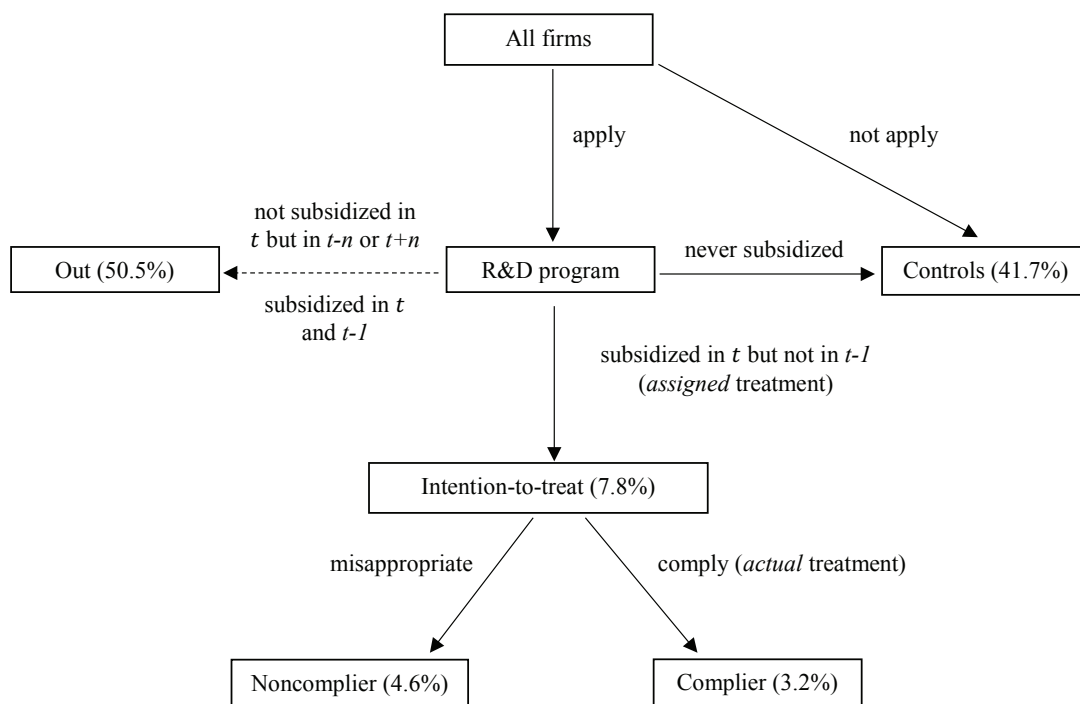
All firms

apply

not apply

not subsidized in $t$ but in $t-n$ or $t+n$

subsidized in $t$ and $t-1$

Out (50.5%)

R&D program

never subsidized

Controls (41.7%)

subsidized in $t$ but not in $t-1$ (*assigned* treatment)

Intention-to-treat (7.8%)

misappropriate

comply (*actual* treatment)

Noncomplier (4.6%)

Complier (3.2%)